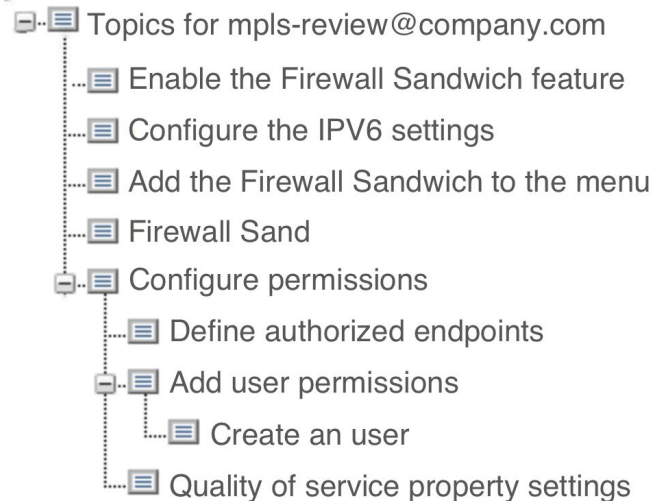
Topics for mpls-review@company.com
Enable the Firewall Sandwich feature
Configure the IPV6 settings
Add the Firewall Sandwich to the menu
Firewall Sand
Configure permissions
Define authorized endpoints
Add user permissions
Create an user
Quality of service property settings